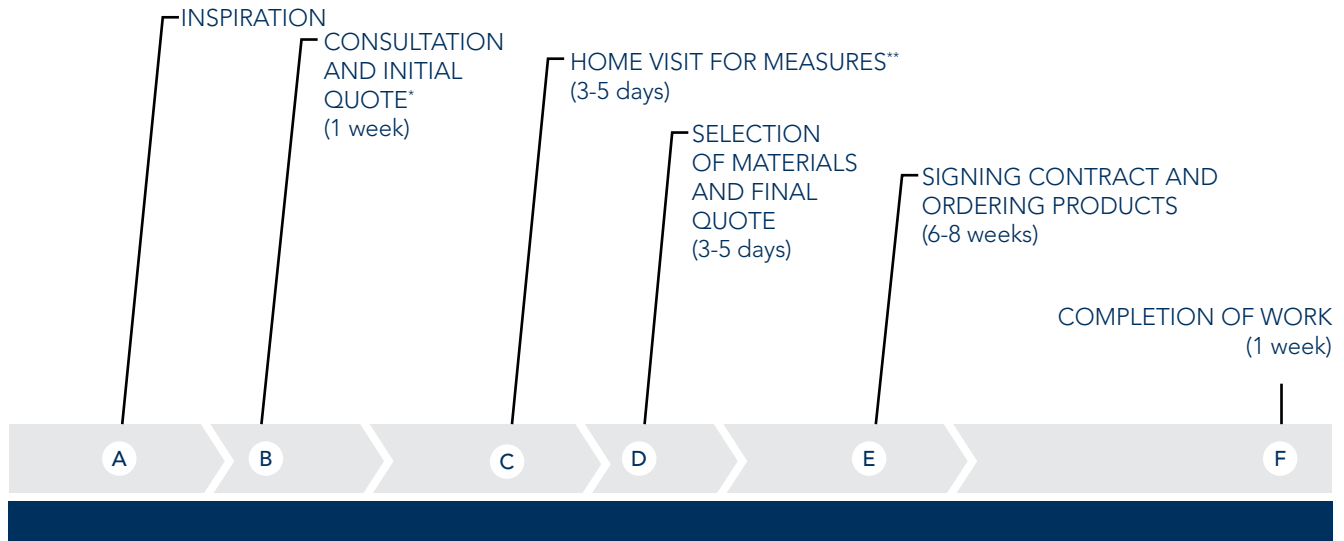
INSPIRATION

CONSULTATION AND INITIAL QUOTE*
(1 week)

HOME VISIT FOR MEASURES**
(3-5 days)

SELECTION OF MATERIALS AND FINAL QUOTE
(3-5 days)

SIGNING CONTRACT AND ORDERING PRODUCTS
(6-8 weeks)

COMPLETION OF WORK
(1 week)

A B C D E F